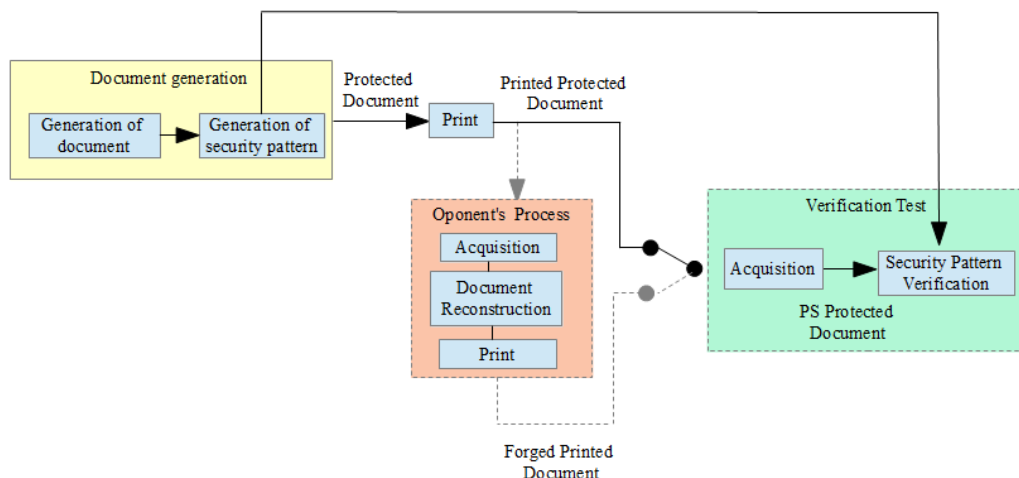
Document generation

Generation of document

Generation of security pattern

Protected Document

Print

Printed Protected Document

Oponent's Process

Acquisition

Document Reconstruction

Print

Verification Test

Acquisition

Security Pattern Verification

PS Protected Document

Forged Printed Document